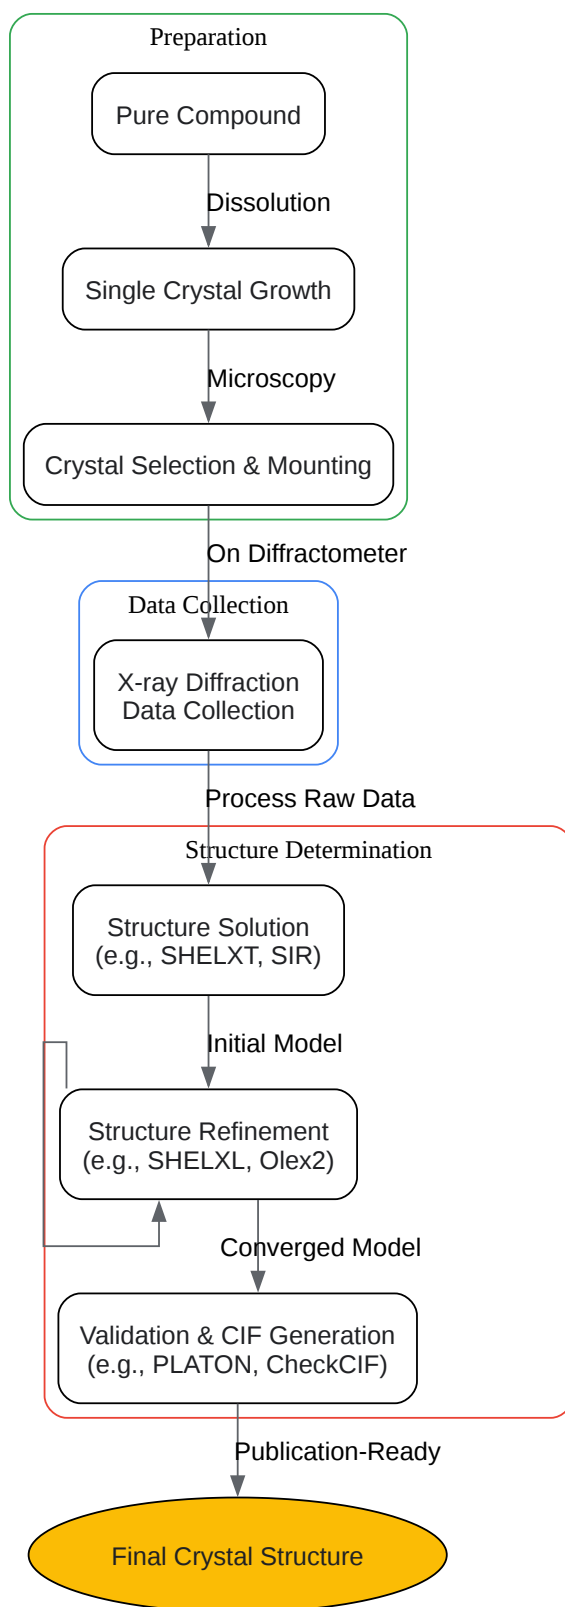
Preparation

Pure Compound

Dissolution

Single Crystal Growth

Microscopy

Crystal Selection & Mounting

On Diffractometer

Data Collection

X-ray Diffraction Data Collection

Process Raw Data

Structure Determination

Structure Solution (e.g., SHELXT, SIR)

Initial Model

Structure Refinement (e.g., SHELXL, Olex2)

Converged Model

Validation & CIF Generation (e.g., PLATON, CheckCIF)

Publication-Ready

Final Crystal Structure